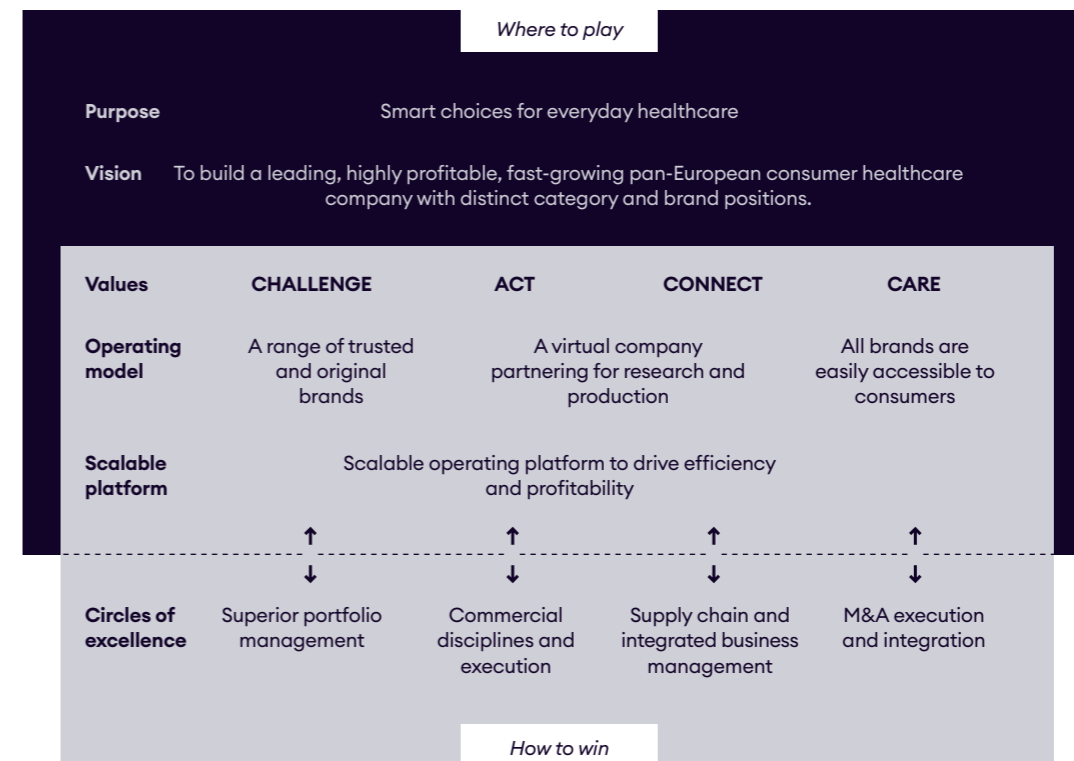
Where to play

Purpose
Smart choices for everyday healthcare

Vision
To build a leading, highly profitable, fast-growing pan-European consumer healthcare company with distinct category and brand positions.

Values
CHALLENGE
ACT
CONNECT
CARE

Operating model
A range of trusted and original brands
A virtual company partnering for research and production
All brands are easily accessible to consumers

Scalable platform
Scalable operating platform to drive efficiency and profitability

Circles of excellence
Superior portfolio management
Commercial disciplines and execution
Supply chain and integrated business management
M&A execution and integration

How to win